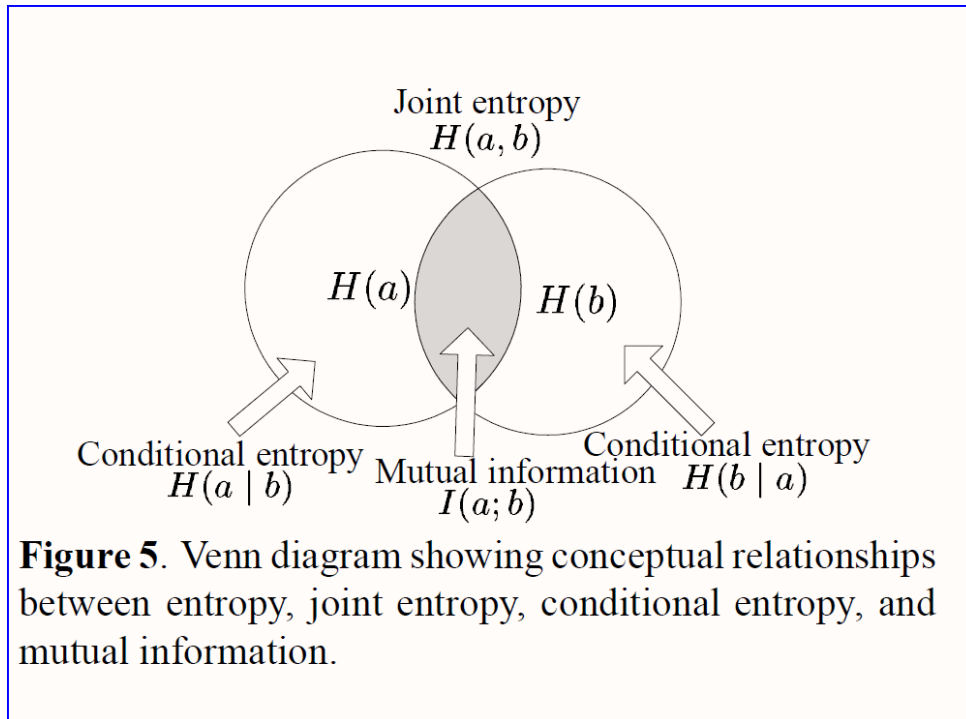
Joint entropy
$H(a, b)$

$H(a)$

$H(b)$

Conditional entropy
$H(a \mid b)$

Mutual information
$I(a; b)$

Conditional entropy
$H(b \mid a)$

**Figure 5**. Venn diagram showing conceptual relationships between entropy, joint entropy, conditional entropy, and mutual information.